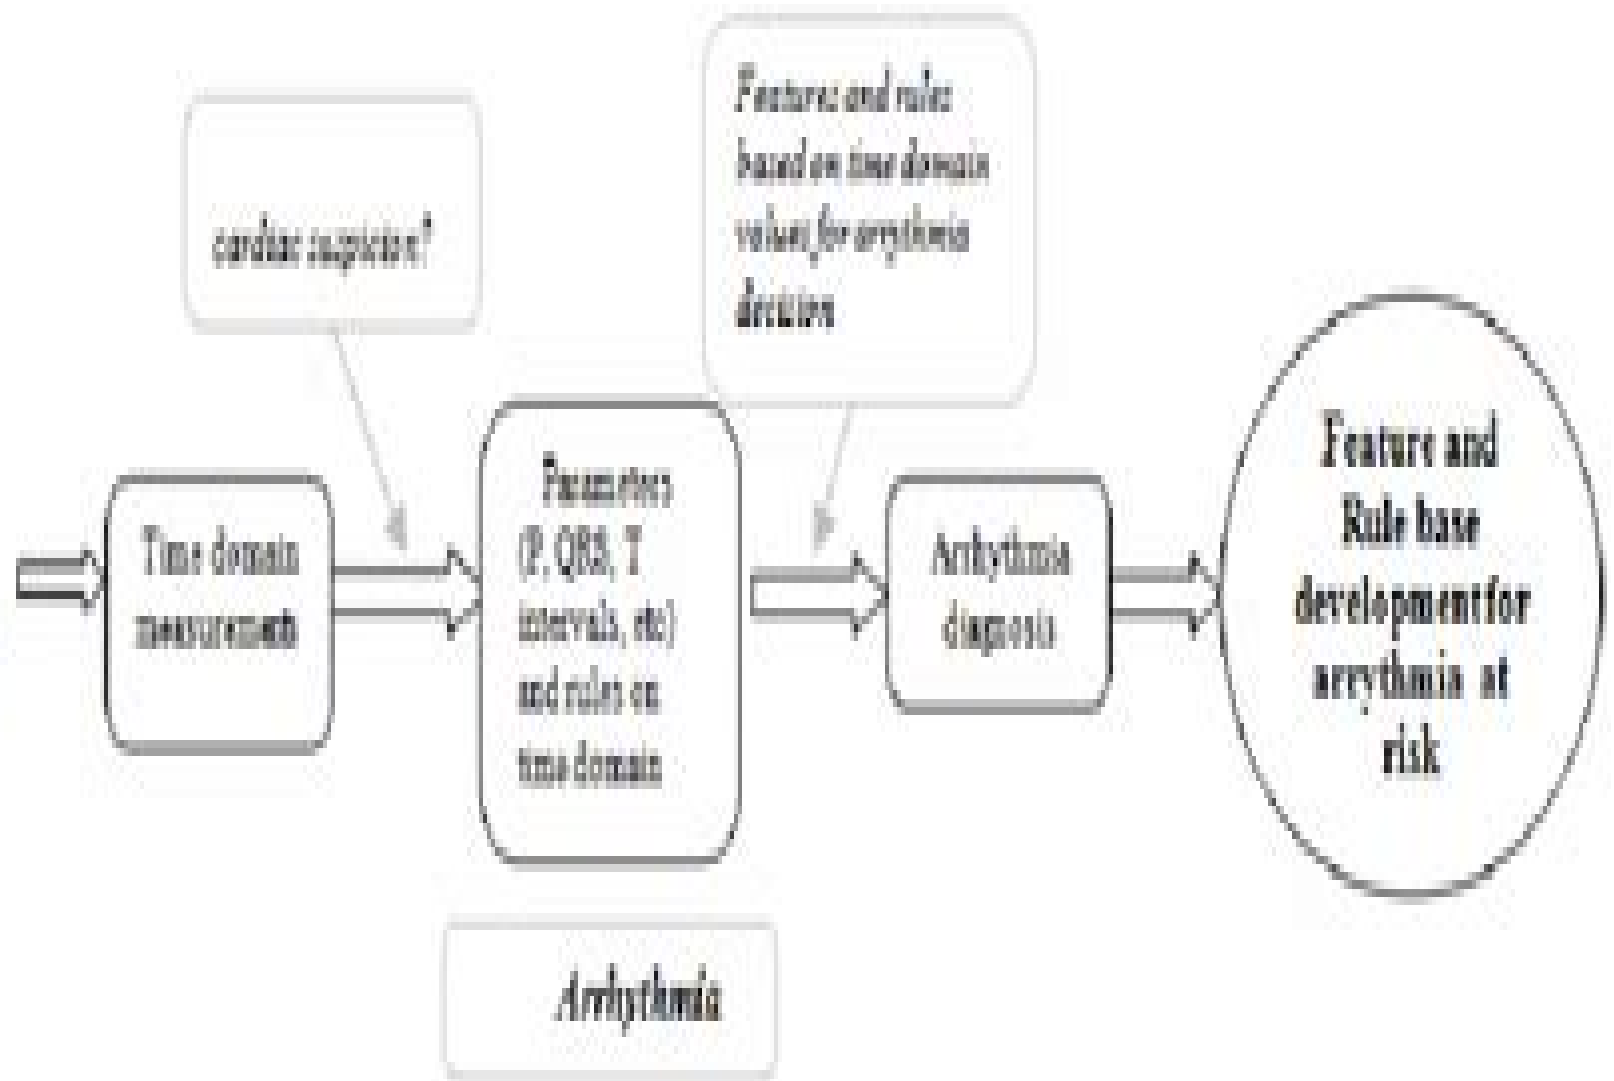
cardiac suspicion?

Features and rules based on time domain values for arrythmia decision

Time domain measurements

Parameters (P, QRS, T intervals, etc) and rules on time domain

Arrhythmia diagnosis

Feature and Rule base development for arrythmia at risk

Arrhythmia